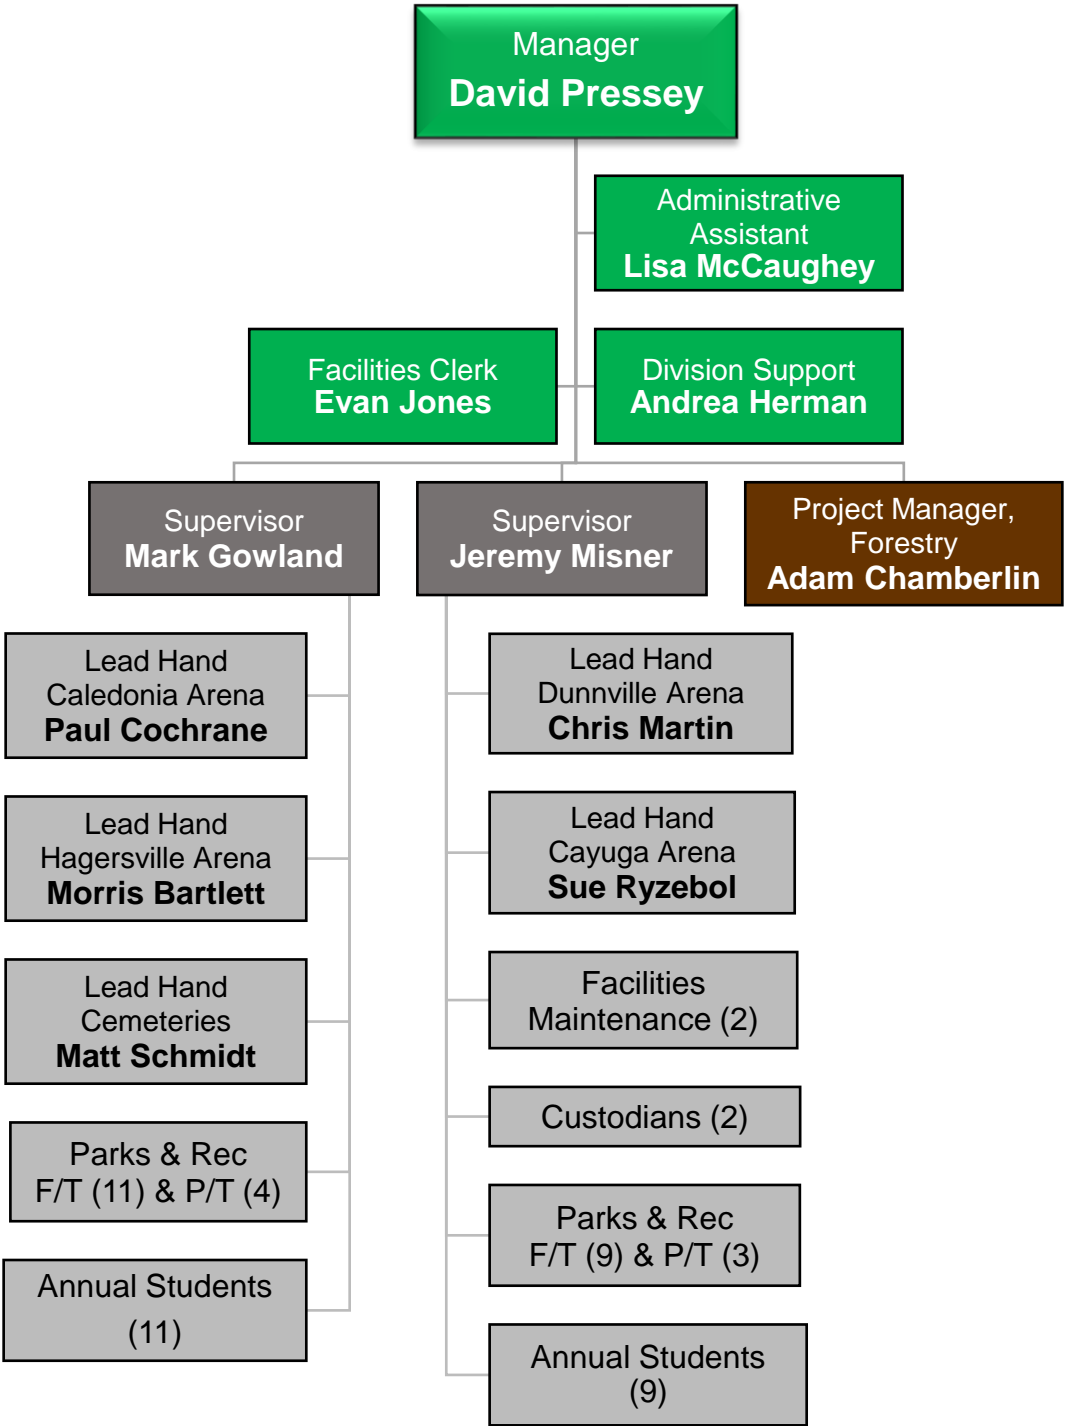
Manager
David Pressey

Administrative Assistant
Lisa McCaughey

Facilities Clerk
Evan Jones

Division Support
Andrea Herman

Supervisor
Mark Gowland

Supervisor
Jeremy Misner

Project Manager, Forestry
Adam Chamberlin

Lead Hand
Caledonia Arena
Paul Cochrane

Lead Hand
Hagersville Arena
Morris Bartlett

Lead Hand
Cemeteries
Matt Schmidt

Parks & Rec
F/T (11) & P/T (4)

Annual Students
(11)

Lead Hand
Dunnville Arena
Chris Martin

Lead Hand
Cayuga Arena
Sue Ryzebol

Facilities
Maintenance (2)

Custodians (2)

Parks & Rec
F/T (9) & P/T (3)

Annual Students
(9)